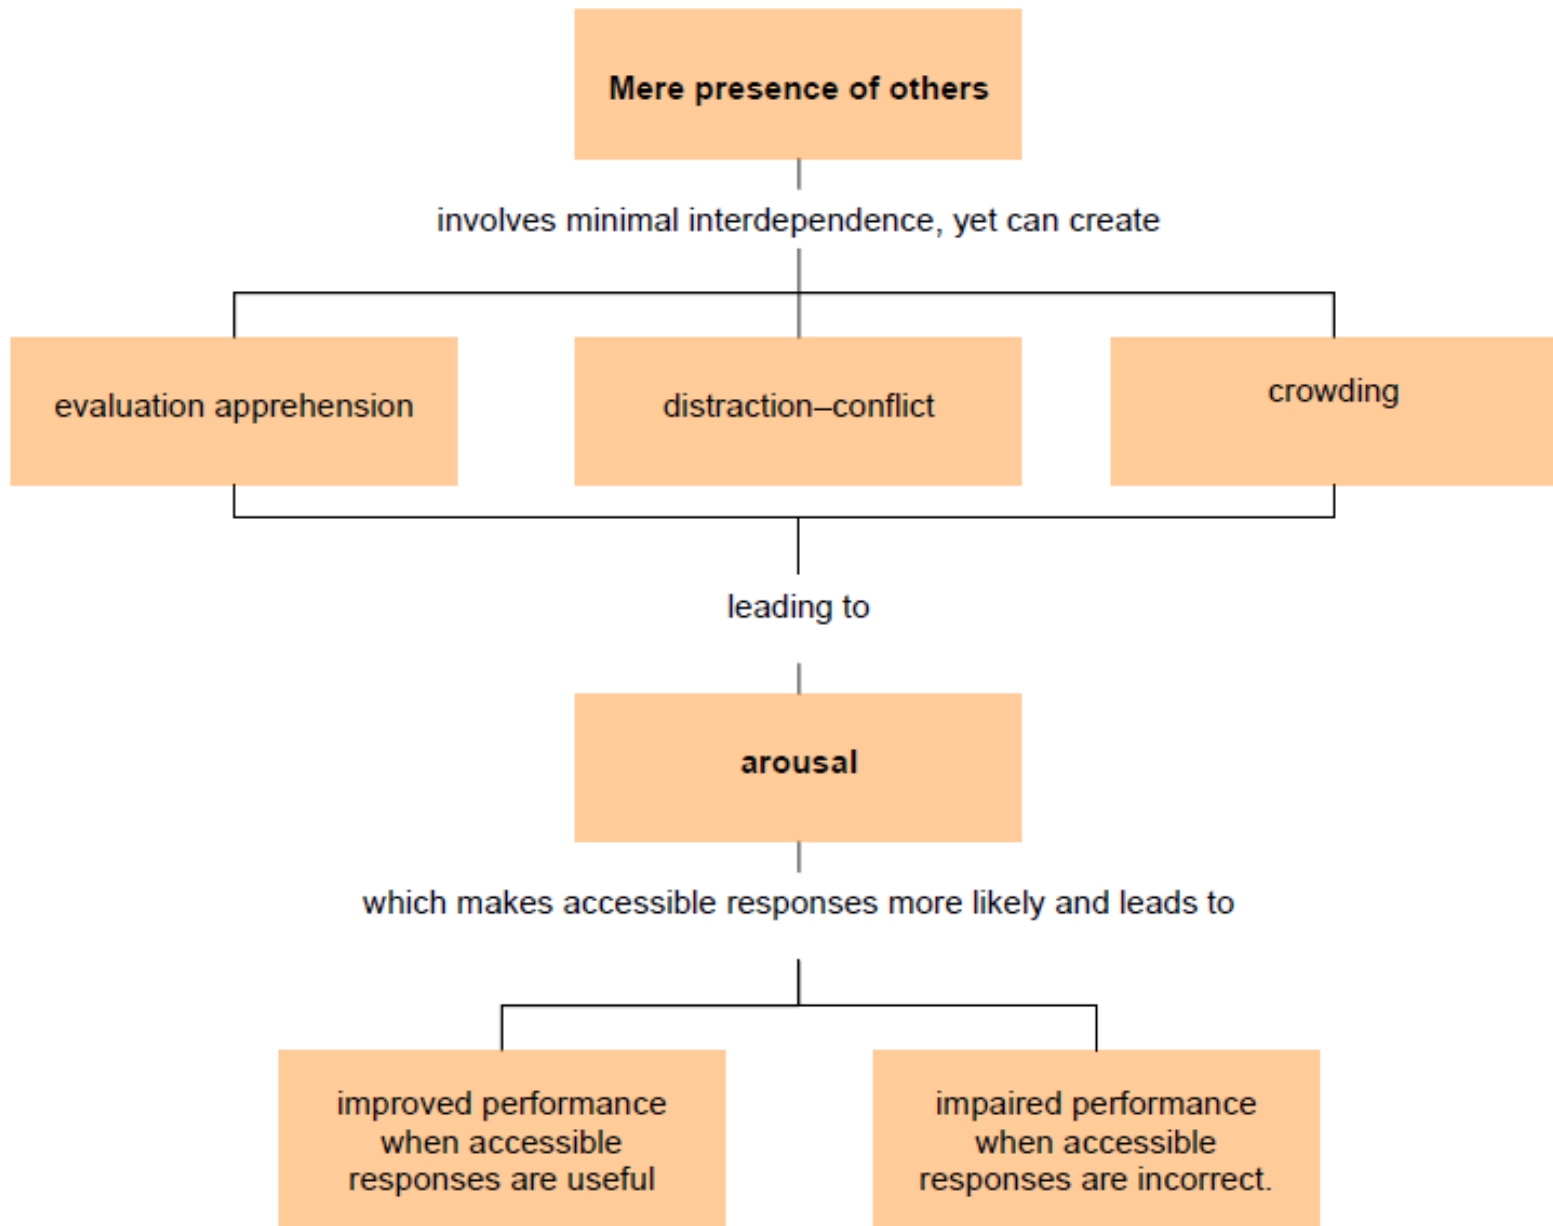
Mere presence of others

involves minimal interdependence, yet can create

evaluation apprehension

distraction–conflict

crowding

leading to

arousal

which makes accessible responses more likely and leads to

improved performance when accessible responses are useful

impaired performance when accessible responses are incorrect.